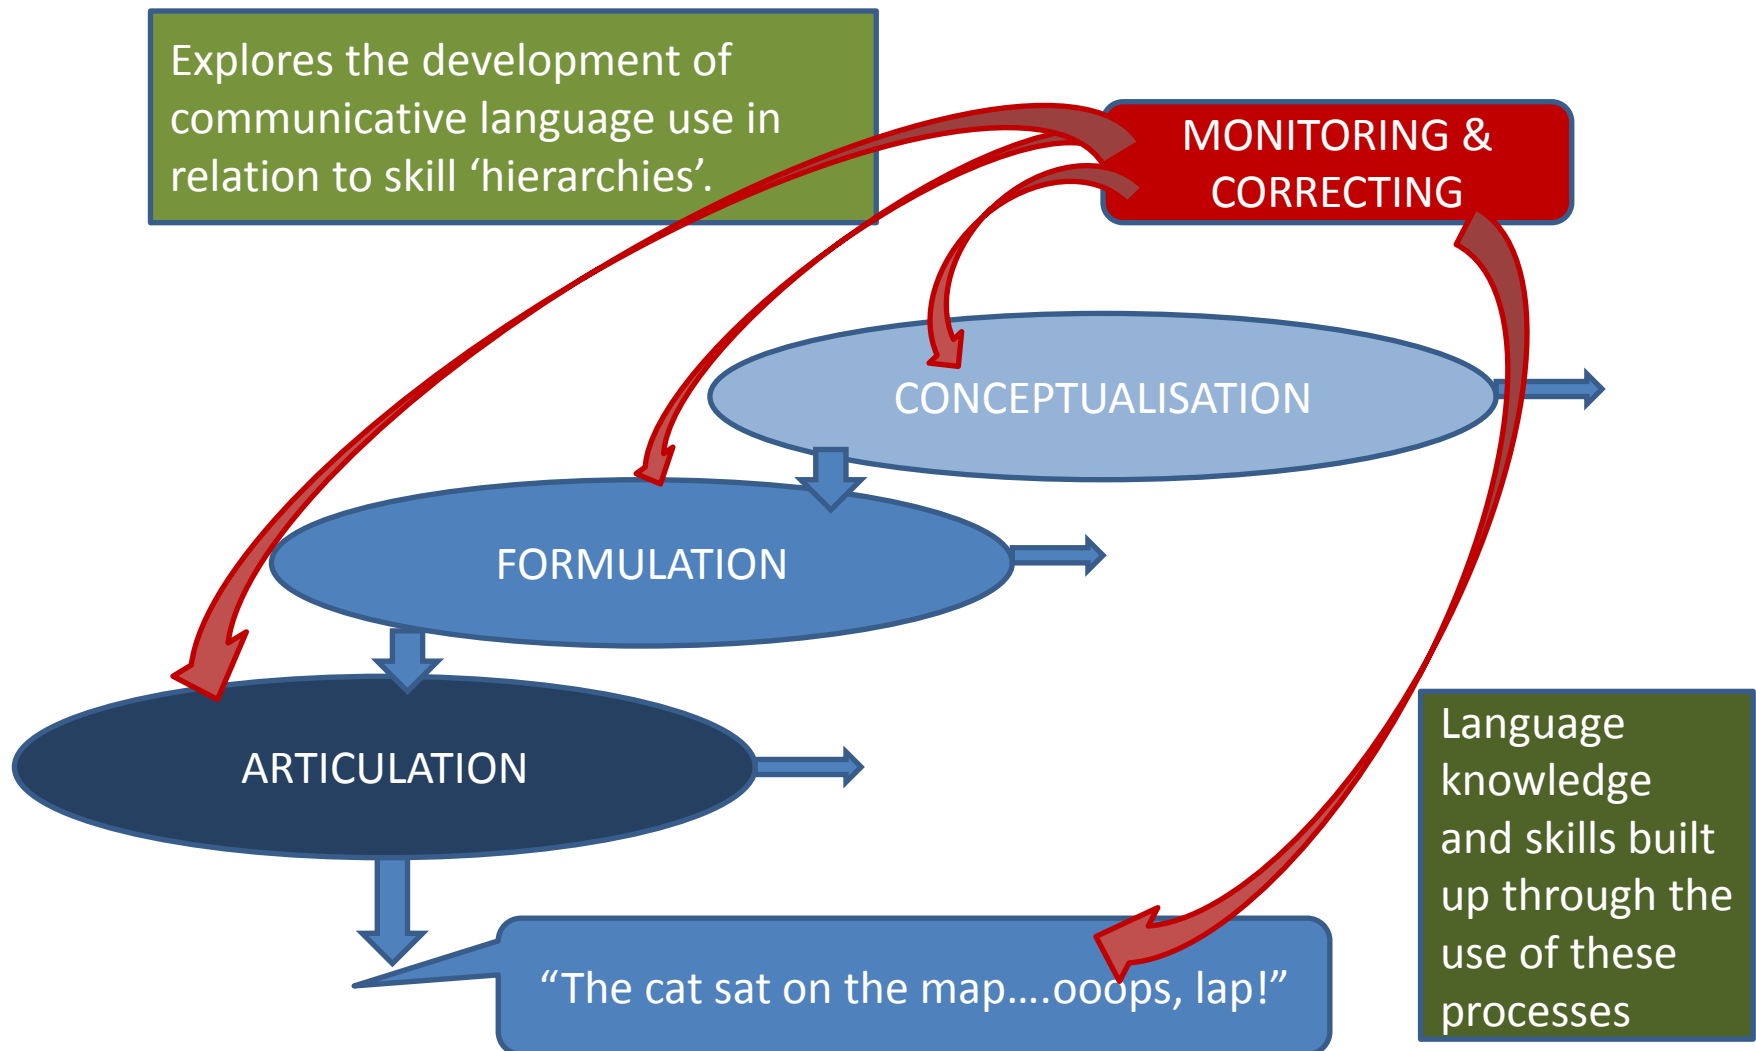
Explores the development of communicative language use in relation to skill ‘hierarchies’.

MONITORING & CORRECTING

CONCEPTUALISATION

FORMULATION

ARTICULATION

“The cat sat on the map….ooops, lap!”

Language knowledge and skills built up through the use of these processes